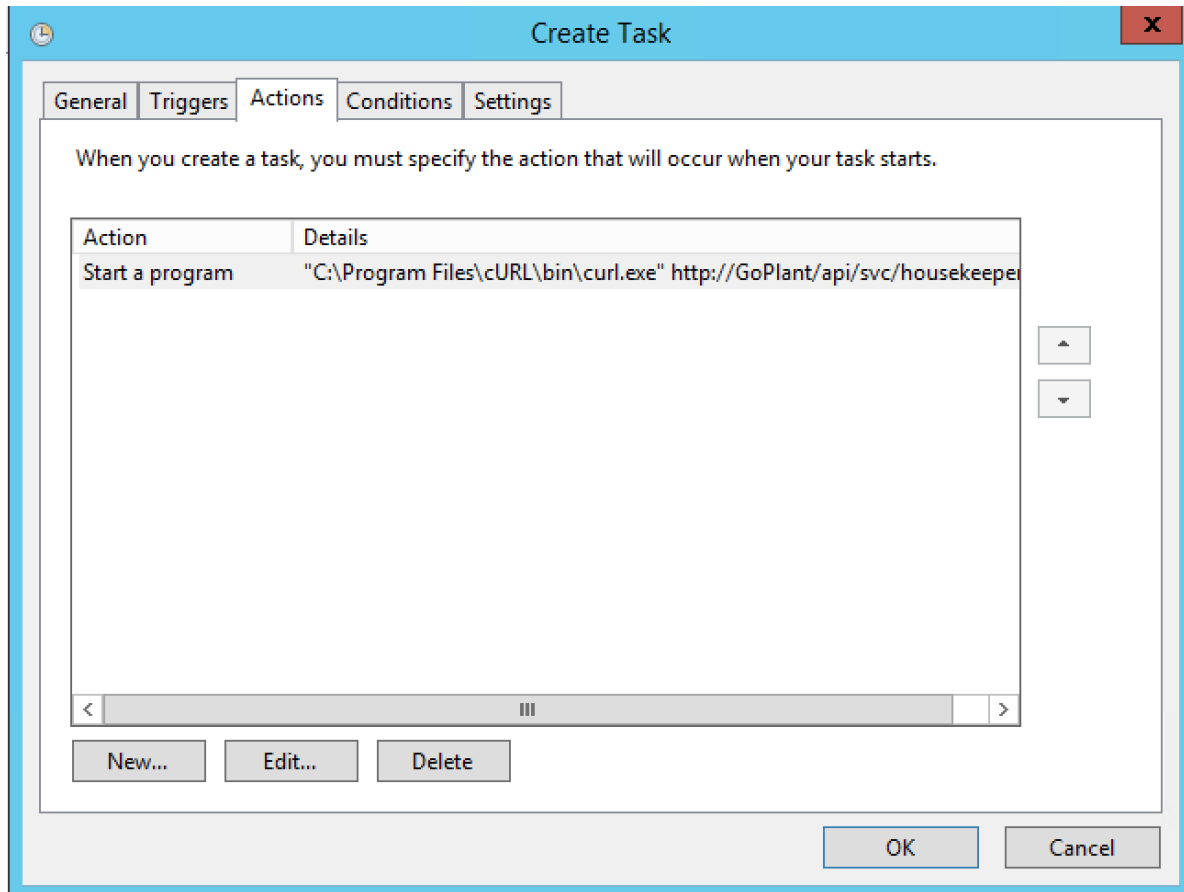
Create Task

General | Triggers | Actions | Conditions | Settings

When you create a task, you must specify the action that will occur when your task starts.

| Action | Details |
|---|---|
| Start a program | "C:\Program Files\cURL\bin\curl.exe" http://GoPlant/api/svc/housekeeper |

New... Edit... Delete

OK Cancel